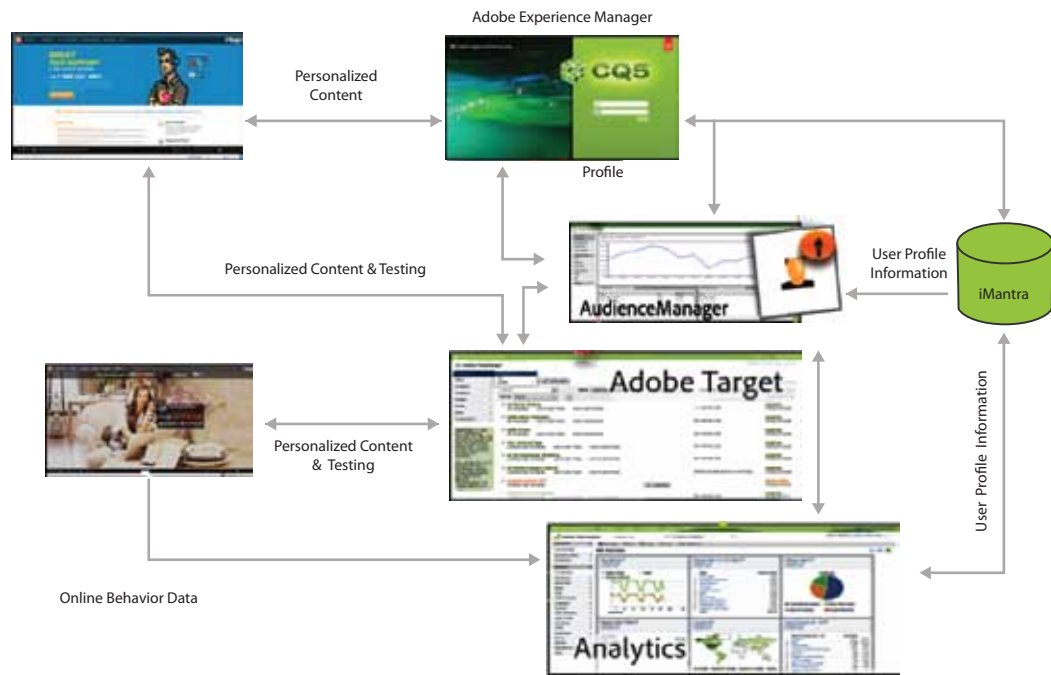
Adobe Experience Manager

Personalized Content

CQ5

Profile

Personalized Content & Testing

User Profile Information

iMantra

AudienceManager

Adobe Target

Personalized Content & Testing

User Profile Information

Analytics

Online Behavior Data